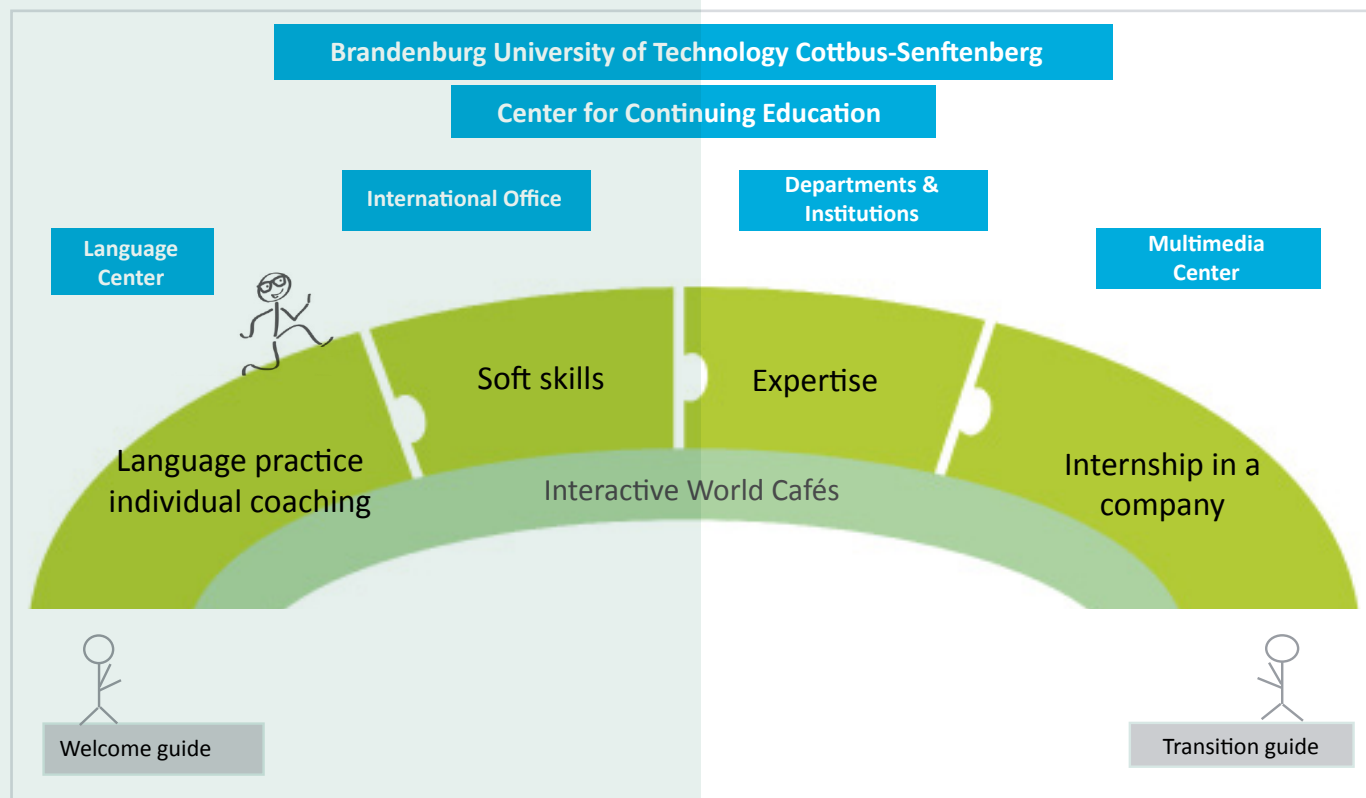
Brandenburg University of Technology Cottbus-Senftenberg

Center for Continuing Education

International Office

Departments & Institutions

Language Center

Multimedia Center

Soft skills

Expertise

Language practice individual coaching

Interactive World Cafés

Internship in a company

Welcome guide

Transition guide